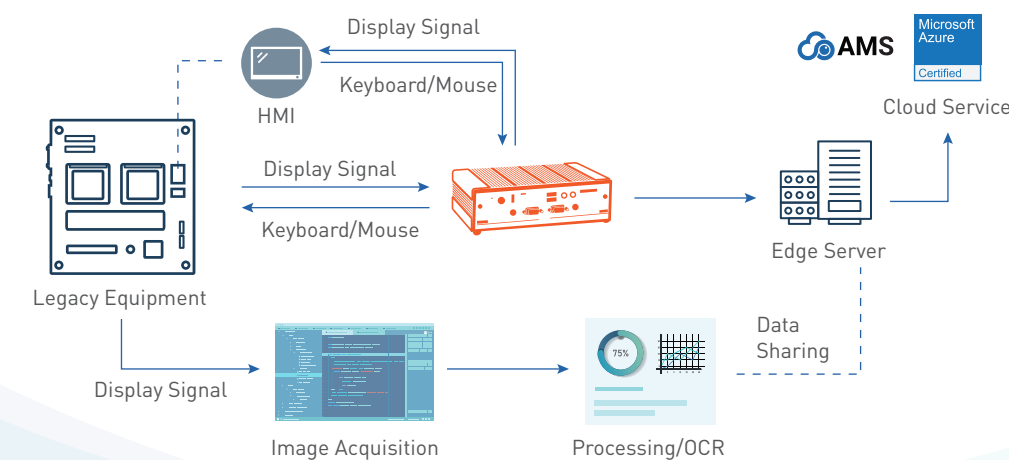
Display Signal

Keyboard/Mouse

HMI

AMS

Microsoft Azure

Certified

Cloud Service

Display Signal

Keyboard/Mouse

Edge Server

Legacy Equipment

Data Sharing

75%

Display Signal

Image Acquisition

Processing/OCR